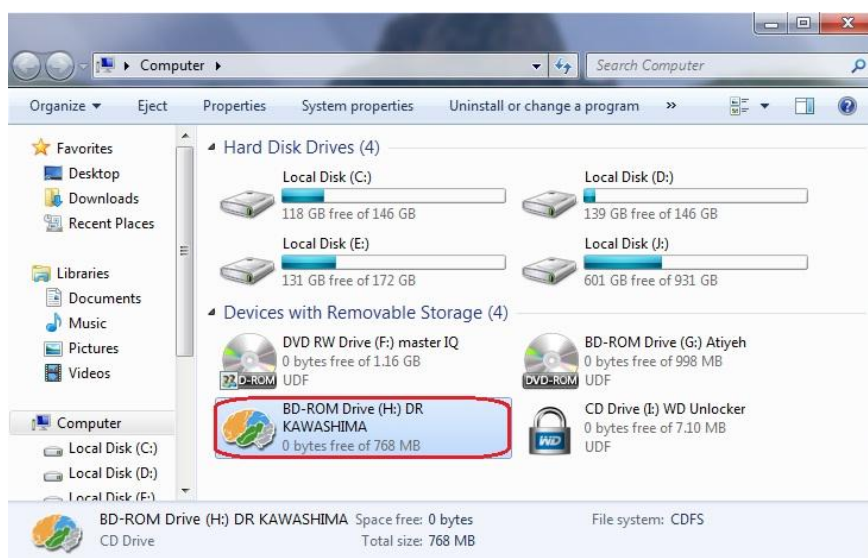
Computer ▸

Search Computer

Organize ▾ Eject Properties System properties Uninstall or change a program »

Favorites
Desktop
Downloads
Recent Places

Libraries
Documents
Music
Pictures
Videos

Computer
Local Disk (C:)
Local Disk (D:)
Local Disk (E:)

Hard Disk Drives (4)

Local Disk (C:)
118 GB free of 146 GB

Local Disk (D:)
139 GB free of 146 GB

Local Disk (E:)
131 GB free of 172 GB

Local Disk (J:)
601 GB free of 931 GB

Devices with Removable Storage (4)

DVD RW Drive (F:) master IQ
0 bytes free of 1.16 GB
UDF

BD-ROM Drive (G:) Atiyeh
0 bytes free of 998 MB
UDF

BD-ROM Drive (H:) DR KAWASHIMA
0 bytes free of 768 MB

CD Drive (I:) WD Unlocker
0 bytes free of 7.10 MB
UDF

BD-ROM Drive (H:) DR KAWASHIMA Space free: 0 bytes File system: CDFS
CD Drive Total size: 768 MB